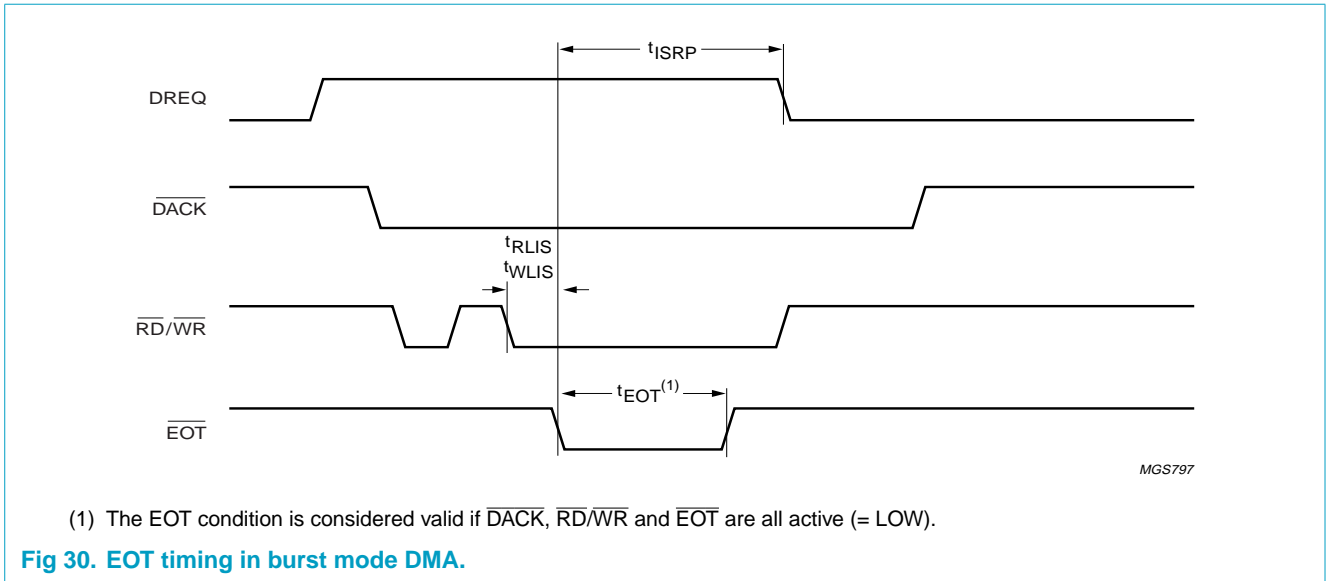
$t_{ISRP}$

DREQ

$\overline{DACK}$

$t_{RLIS}$
$t_{WLIS}$

$\overline{RD}/\overline{WR}$

$t_{EOT}^{(1)}$

$\overline{EOT}$

MGS797

(1) The EOT condition is considered valid if $\overline{DACK}$, $\overline{RD}/\overline{WR}$ and $\overline{EOT}$ are all active (= LOW).

Fig 30. EOT timing in burst mode DMA.